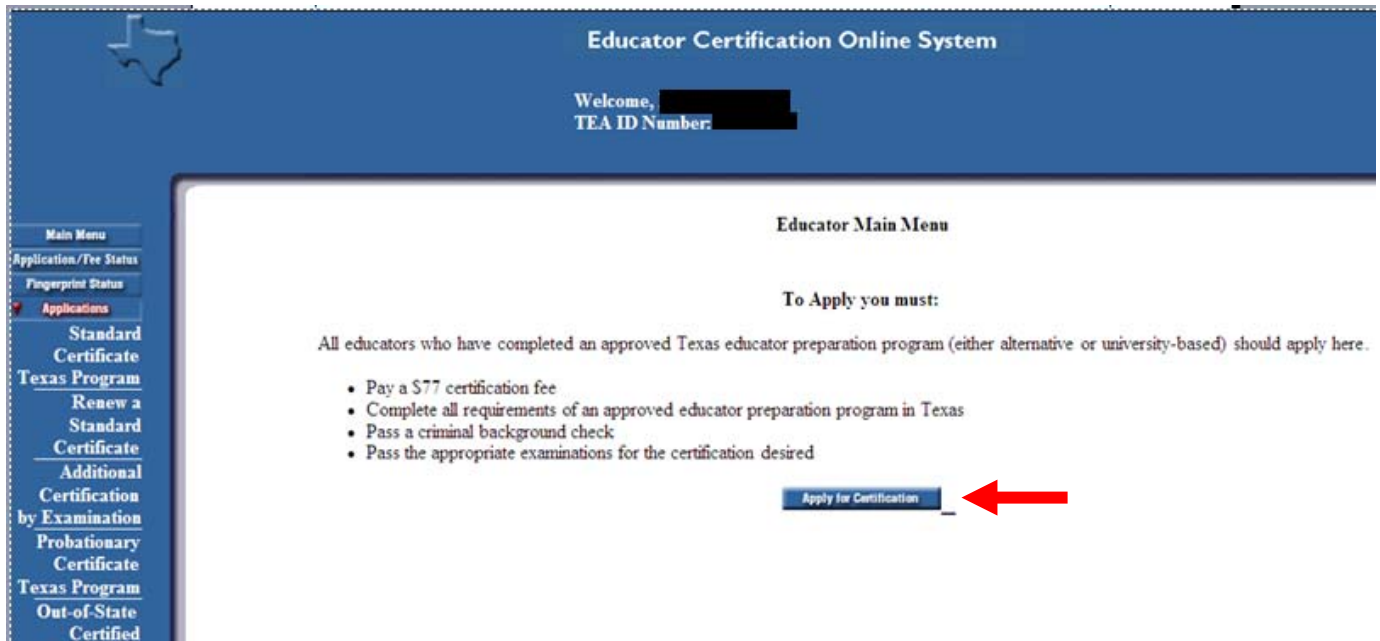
Educator Certification Online System

Welcome, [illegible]
TEA ID Number: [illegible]

Main Menu
Application/Fee Status
Fingerprint Status
Applications
Standard Certificate Texas Program
Renew a Standard Certificate
Additional Certification by Examination
Probationary Certificate Texas Program
Out-of-State Certified

Educator Main Menu

To Apply you must:

All educators who have completed an approved Texas educator preparation program (either alternative or university-based) should apply here.

- Pay a $77 certification fee
- Complete all requirements of an approved educator preparation program in Texas
- Pass a criminal background check
- Pass the appropriate examinations for the certification desired

Apply for Certification